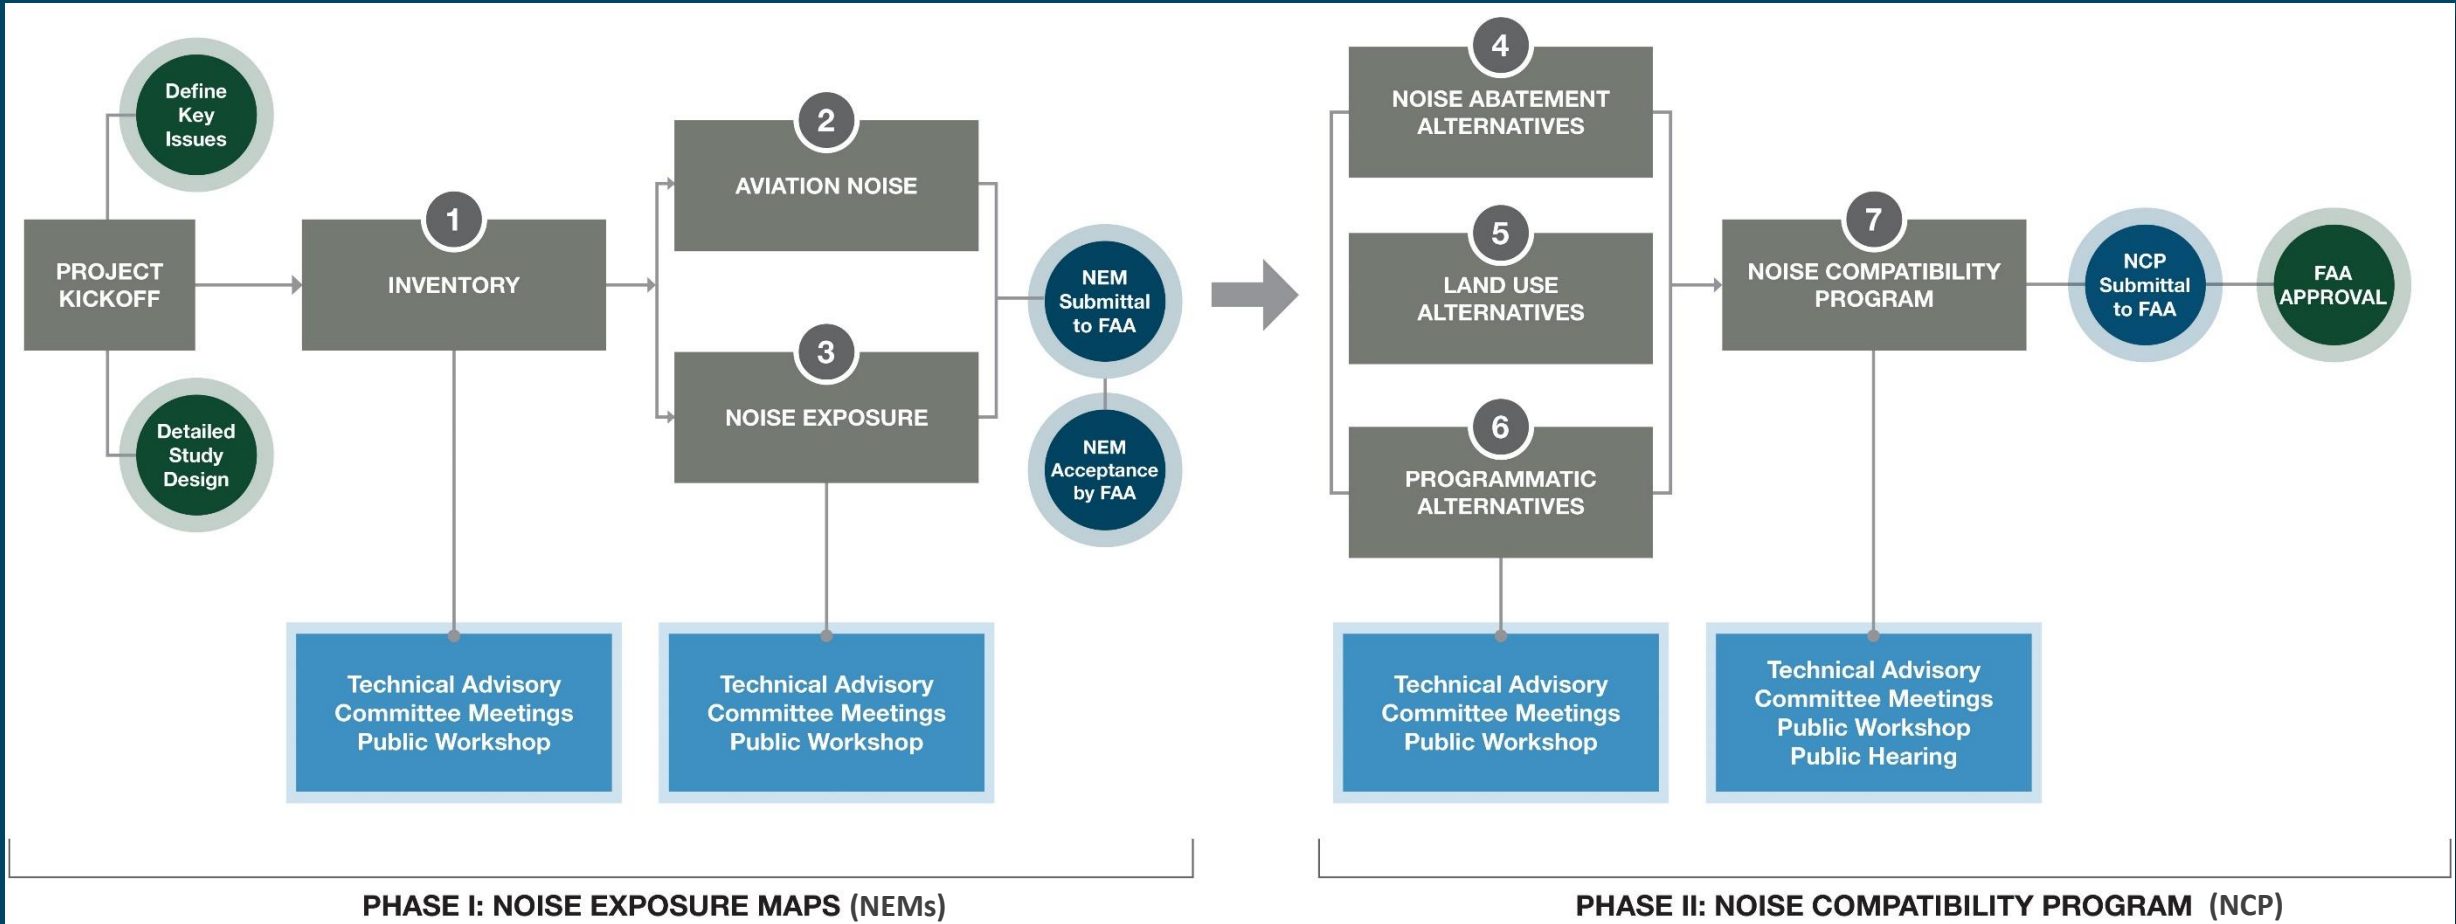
Define Key Issues

PROJECT KICKOFF

Detailed Study Design

1
INVENTORY

Technical Advisory Committee Meetings Public Workshop

2
AVIATION NOISE

3
NOISE EXPOSURE

Technical Advisory Committee Meetings Public Workshop

NEM Submittal to FAA

NEM Acceptance by FAA

4
NOISE ABATEMENT ALTERNATIVES

5
LAND USE ALTERNATIVES

6
PROGRAMMATIC ALTERNATIVES

Technical Advisory Committee Meetings Public Workshop

7
NOISE COMPATIBILITY PROGRAM

Technical Advisory Committee Meetings Public Workshop Public Hearing

NCP Submittal to FAA

FAA APPROVAL

PHASE I: NOISE EXPOSURE MAPS (NEMs)

PHASE II: NOISE COMPATIBILITY PROGRAM (NCP)